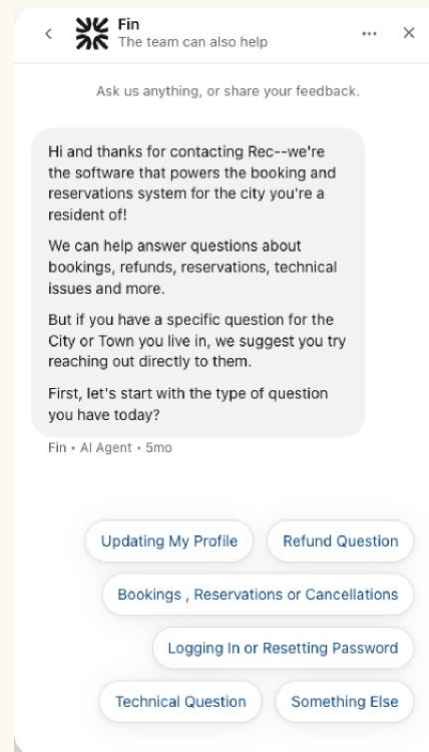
Fin
The team can also help

Ask us anything, or share your feedback.

Hi and thanks for contacting Rec--we're the software that powers the booking and reservations system for the city you're a resident of!

We can help answer questions about bookings, refunds, reservations, technical issues and more.

But if you have a specific question for the City or Town you live in, we suggest you try reaching out directly to them.

First, let's start with the type of question you have today?

Fin • AI Agent • 5mo

Updating My Profile
Refund Question
Bookings , Reservations or Cancellations
Logging In or Resetting Password
Technical Question
Something Else